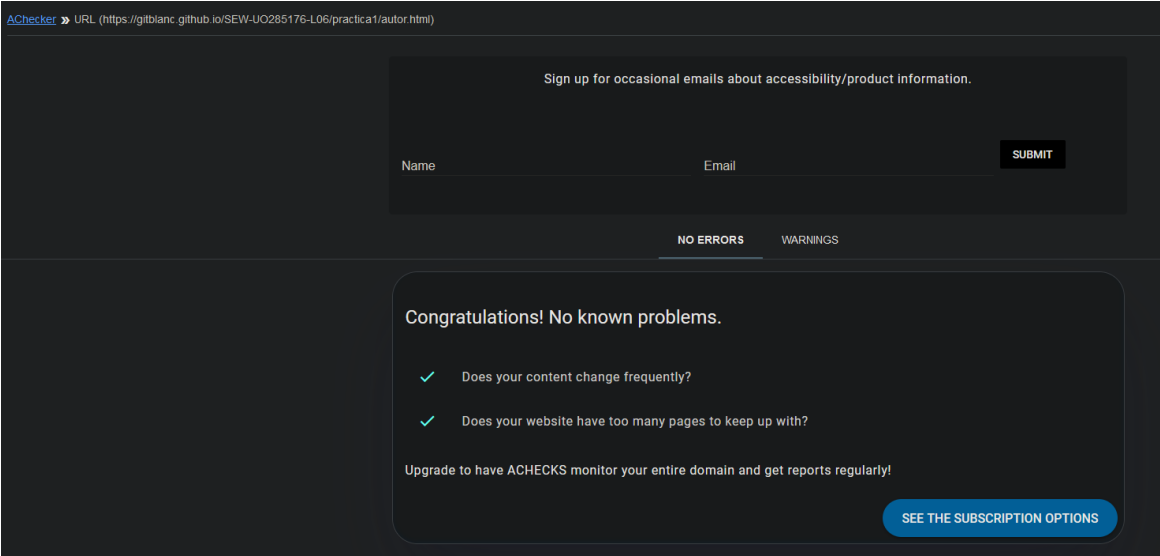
AChecker » URL (https://gitblanc.github.io/SEW-UO285176-L06/practica1/autor.html)

Sign up for occasional emails about accessibility/product information.

Name

Email

SUBMIT

NO ERRORS

WARNINGS

Congratulations! No known problems.

Does your content change frequently?

Does your website have too many pages to keep up with?

Upgrade to have ACHECKS monitor your entire domain and get reports regularly!

SEE THE SUBSCRIPTION OPTIONS